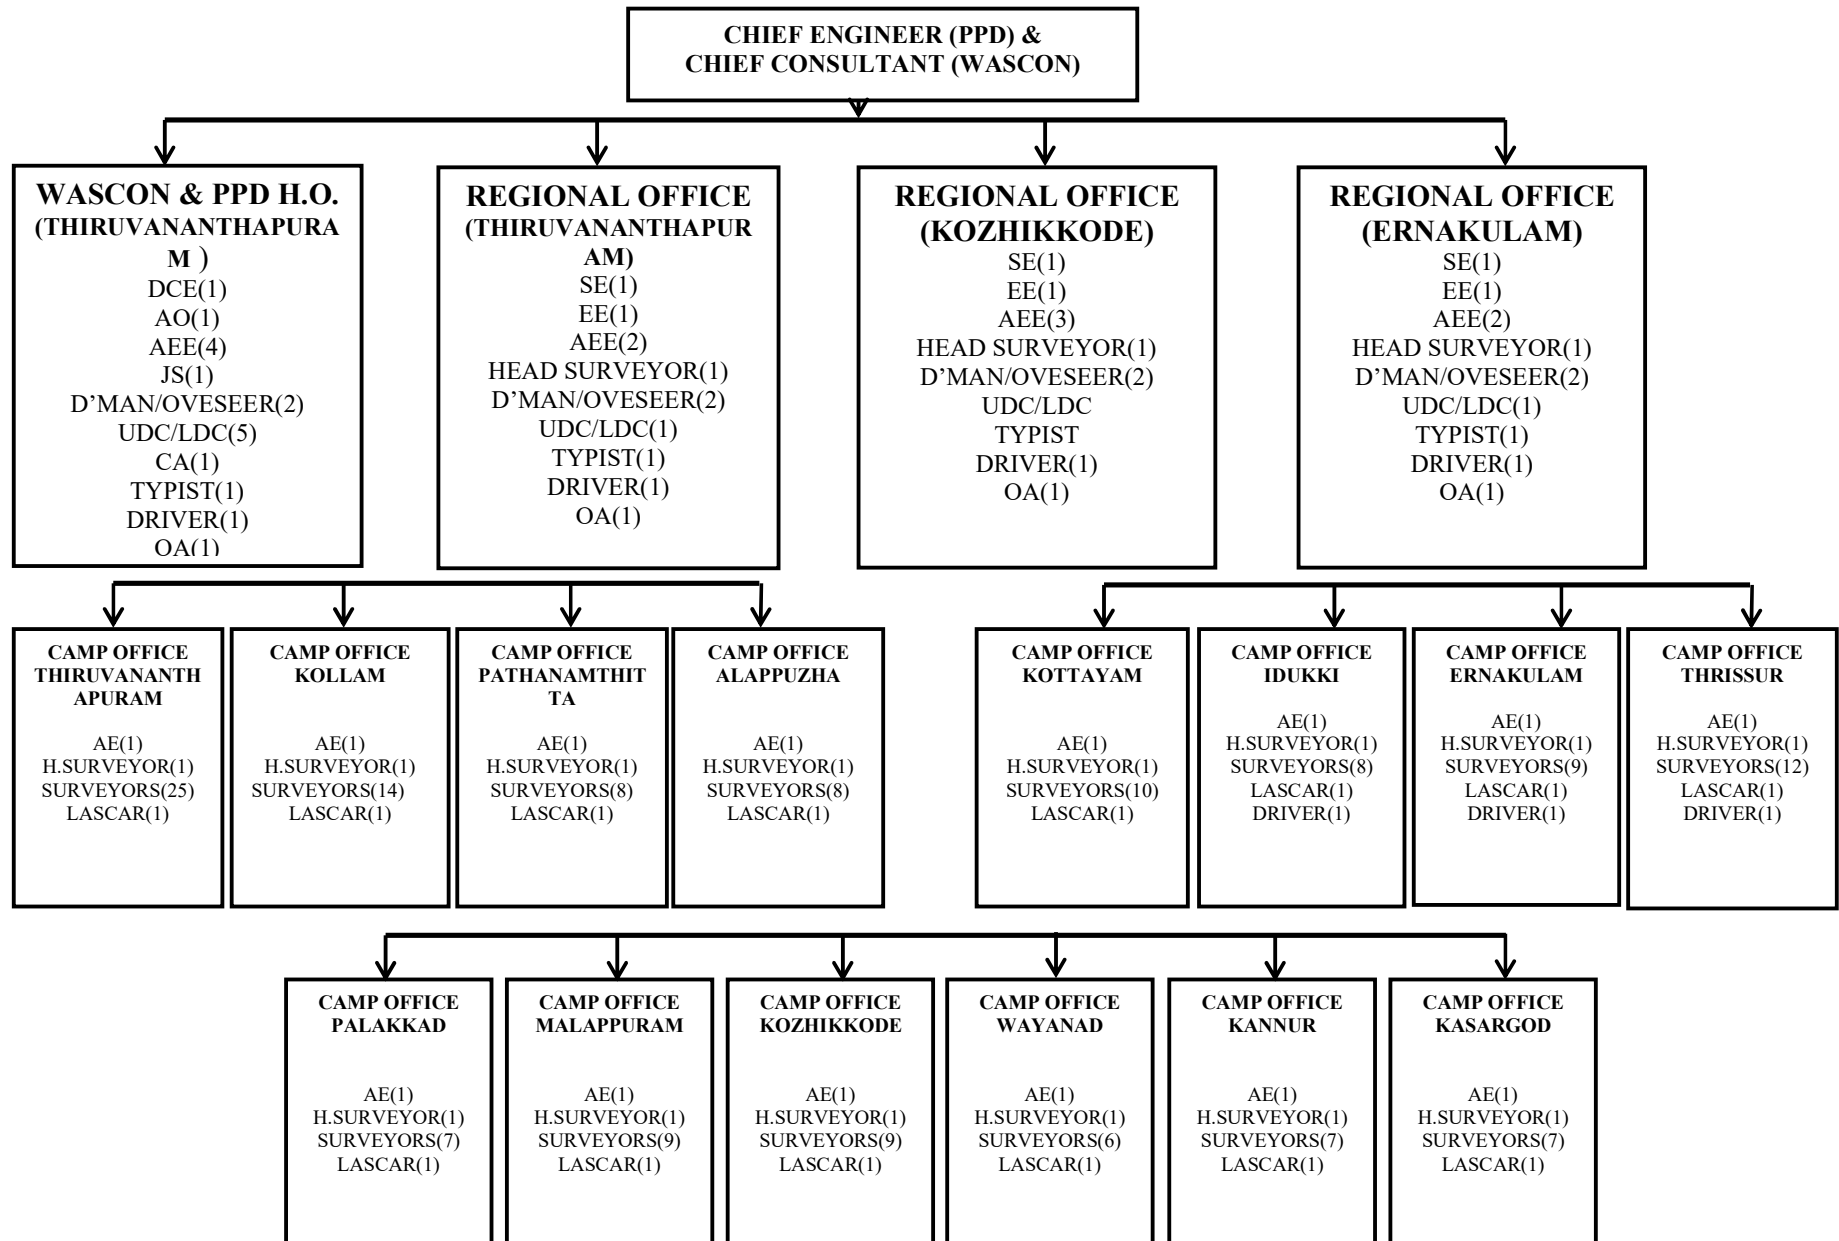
CHIEF ENGINEER (PPD) &
CHIEF CONSULTANT (WASCON)

WASCON & PPD H.O.
(THIRUVANANTHAPURAM )
DCE(1)
AO(1)
AEE(4)
JS(1)
D'MAN/OVESEER(2)
UDC/LDC(5)
CA(1)
TYPIST(1)
DRIVER(1)
OA(1)

REGIONAL OFFICE
(THIRUVANANTHAPURAM)
SE(1)
EE(1)
AEE(2)
HEAD SURVEYOR(1)
D'MAN/OVESEER(2)
UDC/LDC(1)
TYPIST(1)
DRIVER(1)
OA(1)

REGIONAL OFFICE
(KOZHIKKODE)
SE(1)
EE(1)
AEE(3)
HEAD SURVEYOR(1)
D'MAN/OVESEER(2)
UDC/LDC
TYPIST
DRIVER(1)
OA(1)

REGIONAL OFFICE
(ERNAKULAM)
SE(1)
EE(1)
AEE(2)
HEAD SURVEYOR(1)
D'MAN/OVESEER(2)
UDC/LDC(1)
TYPIST(1)
DRIVER(1)
OA(1)

CAMP OFFICE
THIRUVANANTHAPURAM
AE(1)
H.SURVEYOR(1)
SURVEYORS(25)
LASCAR(1)

CAMP OFFICE
KOLLAM
AE(1)
H.SURVEYOR(1)
SURVEYORS(14)
LASCAR(1)

CAMP OFFICE
PATHANAMTHITTA
AE(1)
H.SURVEYOR(1)
SURVEYORS(8)
LASCAR(1)

CAMP OFFICE
ALAPPUZHA
AE(1)
H.SURVEYOR(1)
SURVEYORS(8)
LASCAR(1)

CAMP OFFICE
KOTTAYAM
AE(1)
H.SURVEYOR(1)
SURVEYORS(10)
LASCAR(1)

CAMP OFFICE
IDUKKI
AE(1)
H.SURVEYOR(1)
SURVEYORS(8)
LASCAR(1)
DRIVER(1)

CAMP OFFICE
ERNAKULAM
AE(1)
H.SURVEYOR(1)
SURVEYORS(9)
LASCAR(1)
DRIVER(1)

CAMP OFFICE
THRISSUR
AE(1)
H.SURVEYOR(1)
SURVEYORS(12)
LASCAR(1)
DRIVER(1)

CAMP OFFICE
PALAKKAD
AE(1)
H.SURVEYOR(1)
SURVEYORS(7)
LASCAR(1)

CAMP OFFICE
MALAPPURAM
AE(1)
H.SURVEYOR(1)
SURVEYORS(9)
LASCAR(1)

CAMP OFFICE
KOZHIKKODE
AE(1)
H.SURVEYOR(1)
SURVEYORS(9)
LASCAR(1)

CAMP OFFICE
WAYANAD
AE(1)
H.SURVEYOR(1)
SURVEYORS(6)
LASCAR(1)

CAMP OFFICE
KANNUR
AE(1)
H.SURVEYOR(1)
SURVEYORS(7)
LASCAR(1)

CAMP OFFICE
KASARGOD
AE(1)
H.SURVEYOR(1)
SURVEYORS(7)
LASCAR(1)